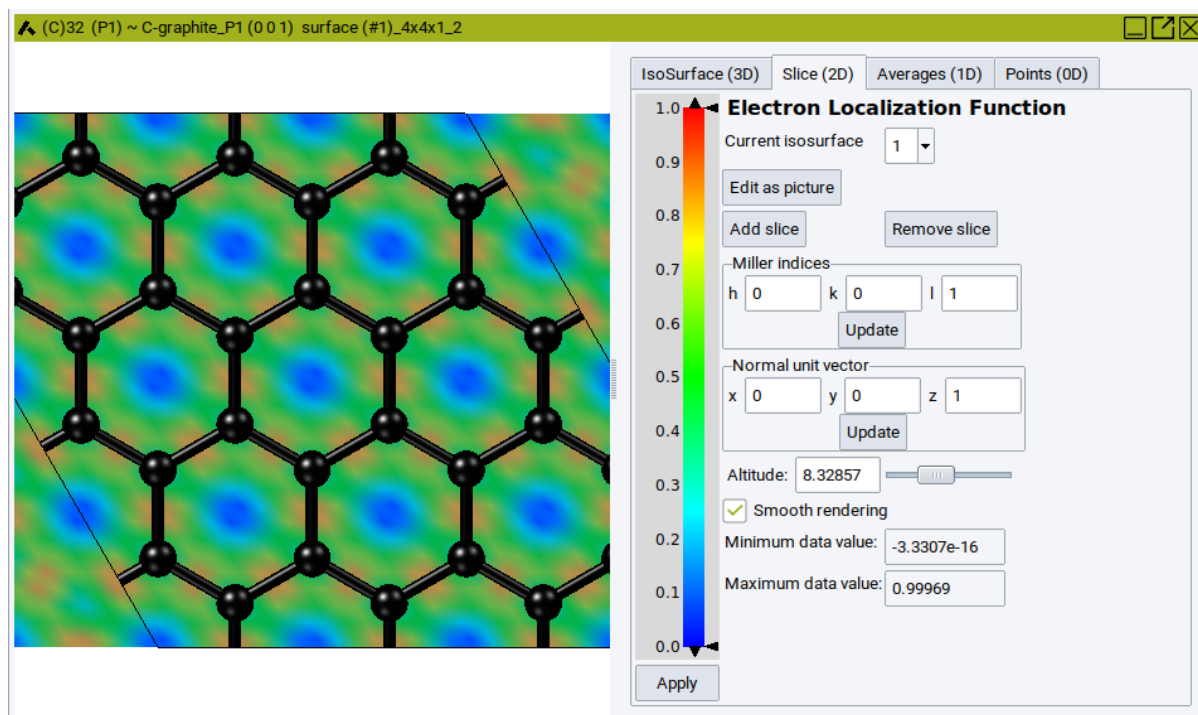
(C)32 (P1) ~ C-graphite_P1 (0 0 1) surface (#1)_4x4x1_2

IsoSurface (3D) | Slice (2D) | Averages (1D) | Points (0D)

1.0
0.9
0.8
0.7
0.6
0.5
0.4
0.3
0.2
0.1
0.0

Electron Localization Function

Current isosurface 1

Edit as picture

Add slice

Remove slice

Miller indices
h 0 k 0 l 1
Update

Normal unit vector
x 0 y 0 z 1
Update

Altitude: 8.32857

Smooth rendering

Minimum data value: -3.3307e-16

Maximum data value: 0.99969

Apply